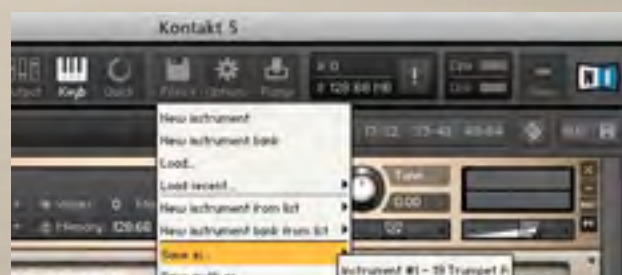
Kontakt 5

Output Keyb Quick Files Options Purge

New instrument
New instrument bank
Load...
Load recent...
New instrument from list
New instrument bank from list
Save as...

Instrument #1 – 19 Trumpet A

Tune
0.00
Voices: 0
Memory: 128.60
17-32 33-48 49-64